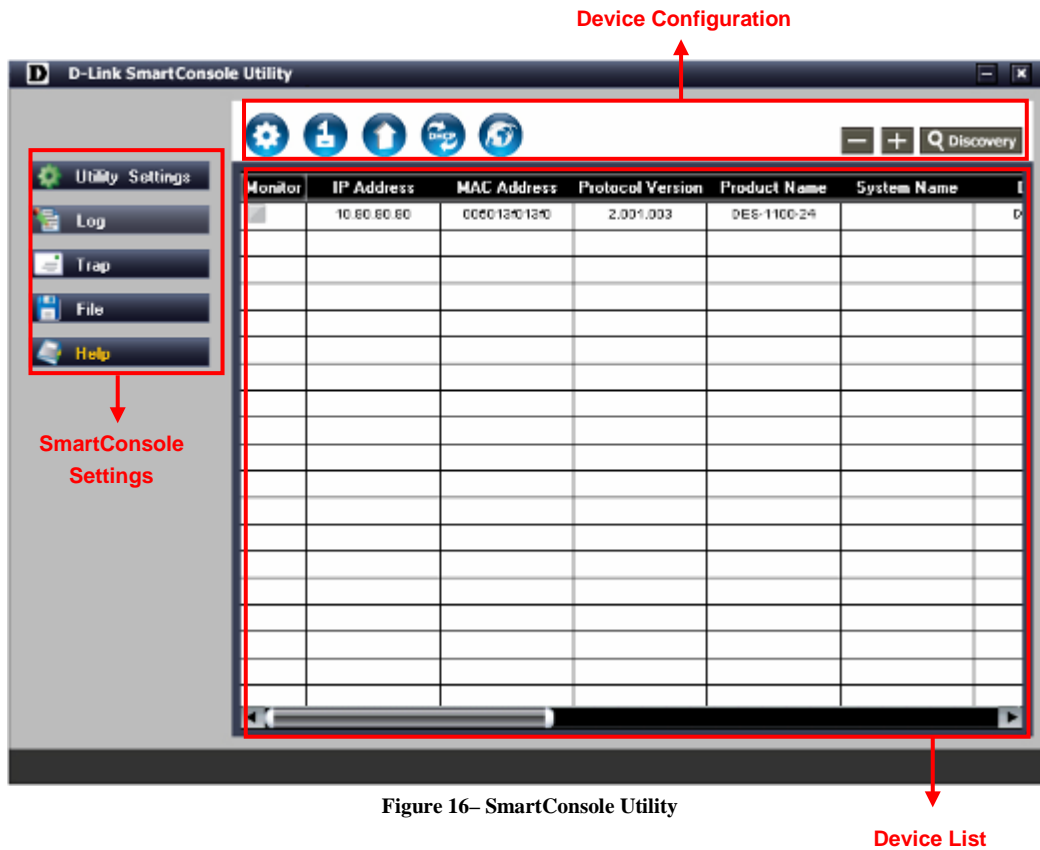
Device Configuration

D D-Link SmartConsole Utility

Utility Settings
Log
Trap
File
Help

SmartConsole Settings

DHCP

Discovery

| Monitor | IP Address | MAC Address | Protocol Version | Product Name | System Name | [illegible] |
|---|---|---|---|---|---|---|
|  | 10.90.90.90 | 0050131f013f0 | 2.001.003 | DES-1100-24 |  | D |

Figure 16– SmartConsole Utility

Device List